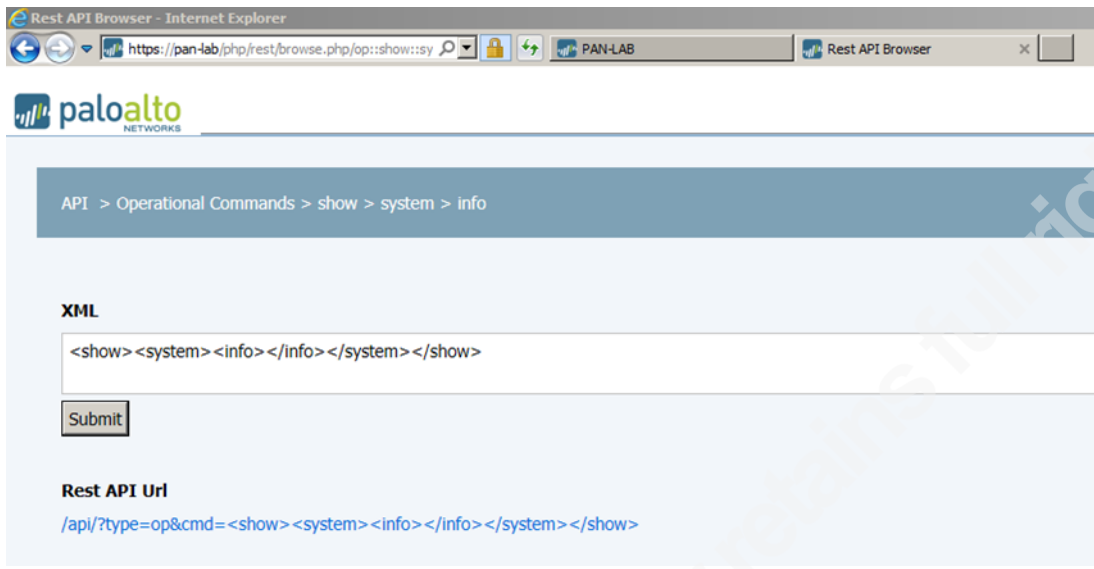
Rest API Browser - Internet Explorer

https://pan-lab/php/rest/browse.php/op::show::sy

PAN-LAB

Rest API Browser

paloalto NETWORKS

API > Operational Commands > show > system > info

XML

<show><system><info></info></system></show>

Submit

Rest API Url

/api/?type=op&cmd=<show><system><info></info></system></show>